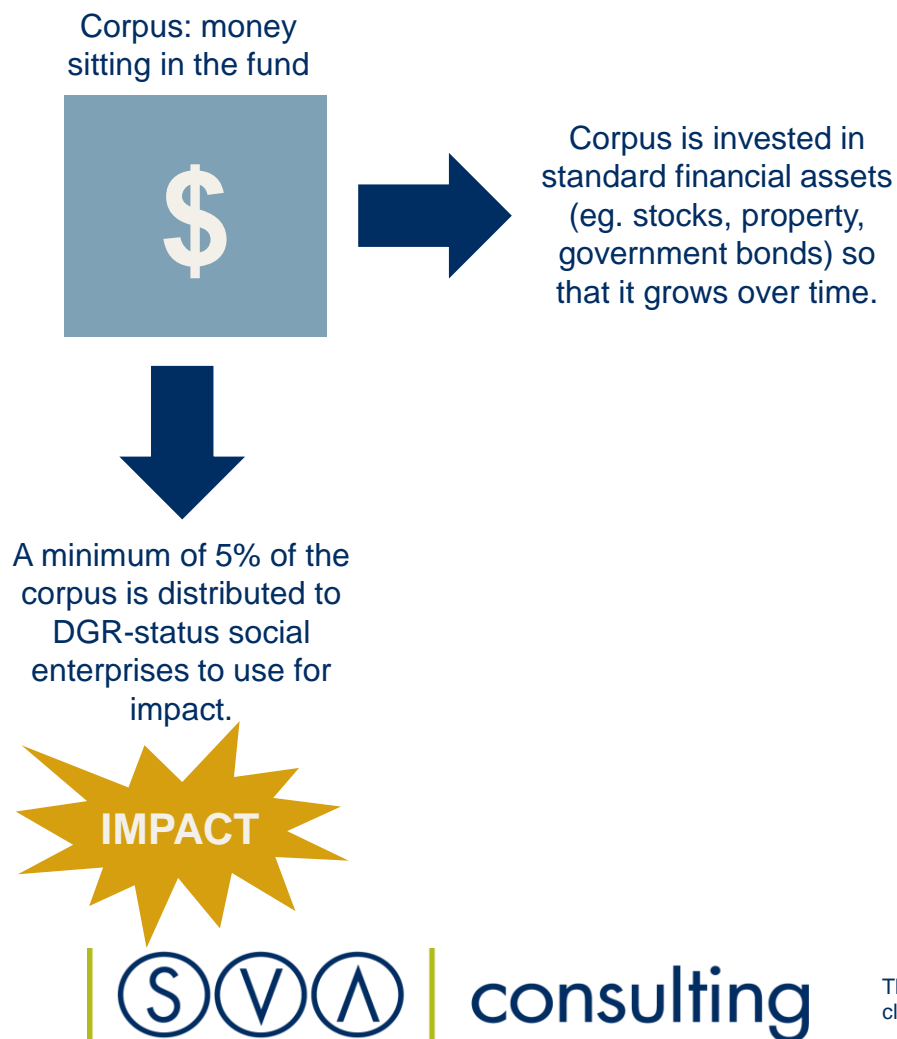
Corpus: money sitting in the fund

$

Corpus is invested in standard financial assets (eg. stocks, property, government bonds) so that it grows over time.

A minimum of 5% of the corpus is distributed to DGR-status social enterprises to use for impact.

IMPACT

SVΛ consulting

Th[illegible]
cl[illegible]